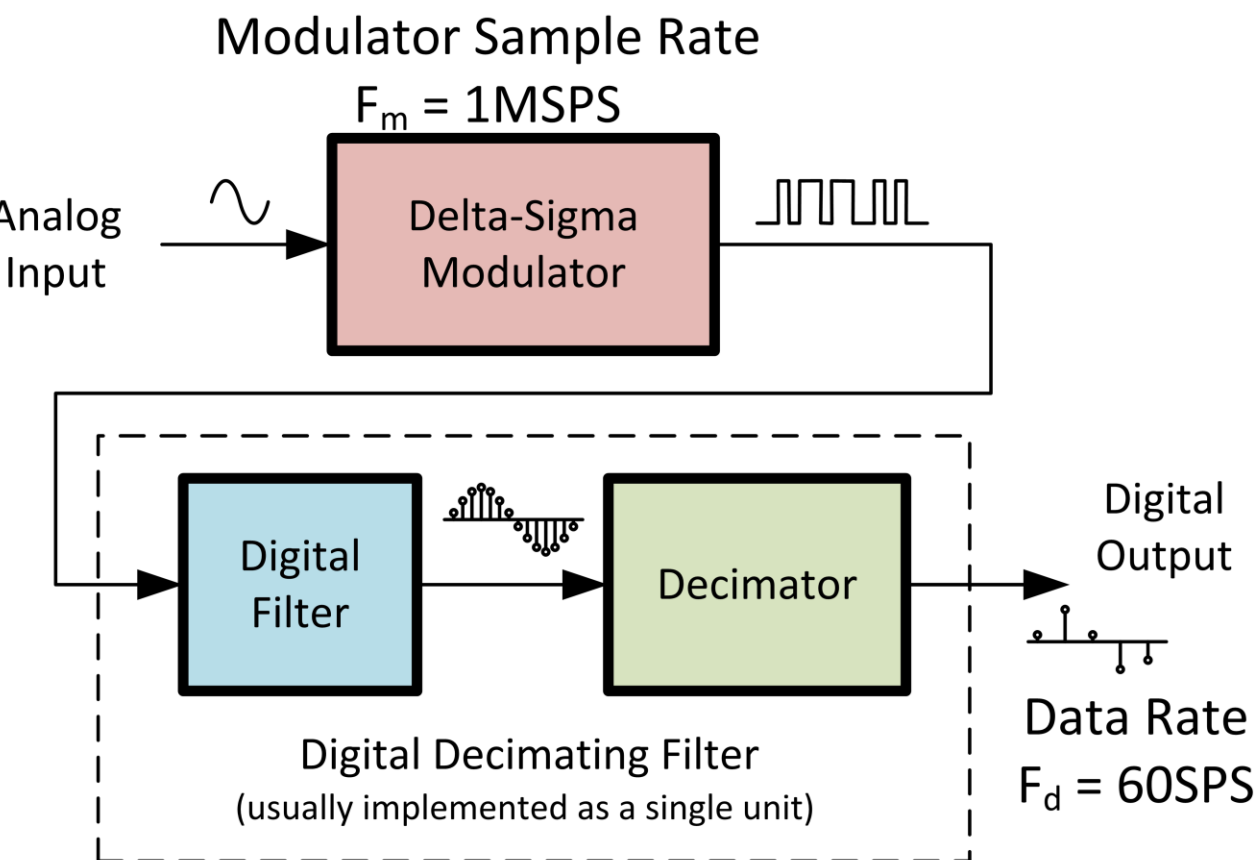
Modulator Sample Rate
$F_m$ = 1MSPS

Analog
Input

Delta-Sigma
Modulator

Digital
Filter

Decimator

Digital
Output

Digital Decimating Filter
(usually implemented as a single unit)

Data Rate
$F_d$ = 60SPS